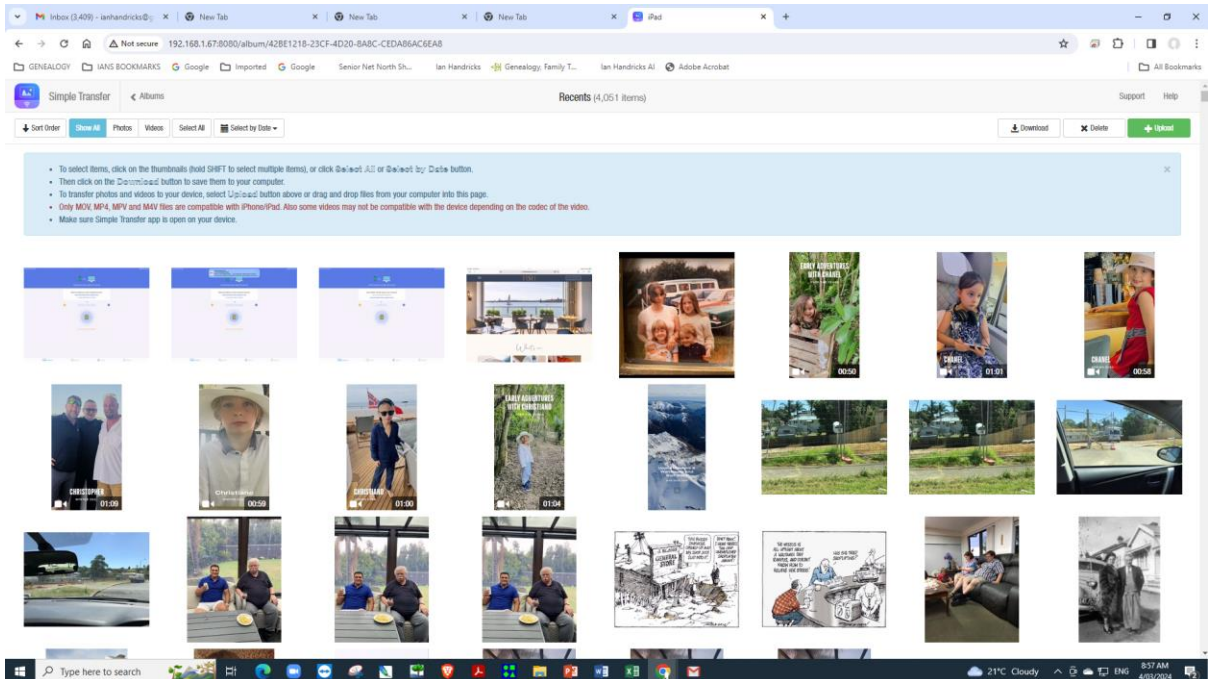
Inbox (3,409) - ianhandricks@ × | New Tab × | New Tab × | New Tab × | iPad × | +

Not secure 192.168.1.67:8080/album/42BE1218-23CF-4D20-8A8C-CEDA86AC6EA8

GENEALOGY IANS BOOKMARKS Google Imported Google Senior Net North Sh... Ian Handricks Genealogy, Family T... Ian Handricks AI Adobe Acrobat All Bookmarks

Simple Transfer < Albums Recents (4,051 items) Support Help

Sort Order Show All Photos Videos Select All Select by Date Download Delete Upload

• To select items, click on the thumbnails (hold SHIFT to select multiple items), or click Select All or Select by Date button.
• Then click on the Download button to save them to your computer.
• To transfer photos and videos to your device, select Upload button above or drag and drop files from your computer into this page.
• Only MOV, MP4, MPV and M4V files are compatible with iPhone/iPad. Also some videos may not be compatible with the device depending on the codec of the video.
• Make sure Simple Transfer app is open on your device.

EARLY ADVENTURES WITH CHANEL 00:50
CHANEL 01:01
CHANEL 00:58
CHRISTOPHER 01:09
Christiana 00:50
CHRISTIANA 01:00
EARLY ADVENTURES WITH CHRISTIANA 01:04

Type here to search 21°C Cloudy ENG 8:57 AM 4/03/2024